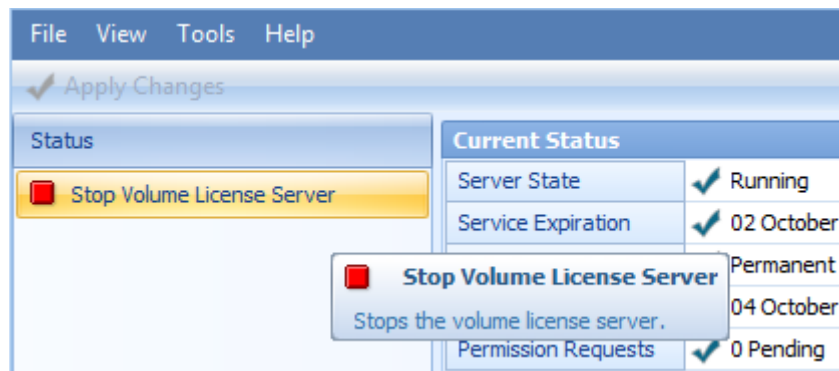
File View Tools Help

Apply Changes

Status

Stop Volume License Server

Current Status

| Server State | Running |
|---|---|
| Service Expiration | 02 October |
| | Permanent |
| | 04 October |
| Permission Requests | 0 Pending |

Stop Volume License Server

Stops the volume license server.